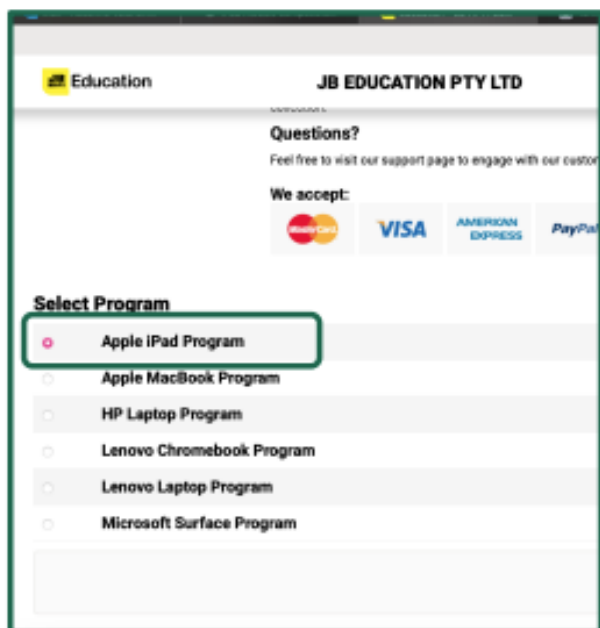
JB Education

JB EDUCATION PTY LTD

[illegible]

Questions?

Feel free to visit our support page to engage with our custo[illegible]

We accept:

MasterCard VISA AMERICAN EXPRESS PayPa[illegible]

Select Program

Apple iPad Program

Apple MacBook Program

HP Laptop Program

Lenovo Chromebook Program

Lenovo Laptop Program

Microsoft Surface Program